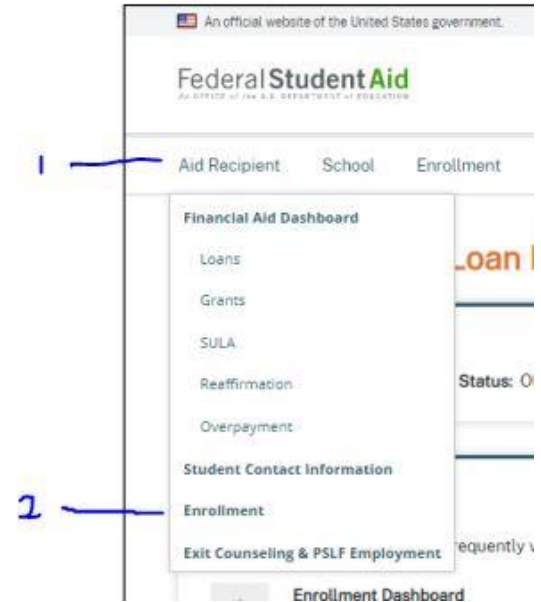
An official website of the United States government.

Federal Student Aid
AN OFFICE of the U.S. DEPARTMENT of EDUCATION

1

Aid Recipient School Enrollment

Financial Aid Dashboard

Loans

Grants

SULA

Reaffirmation

Overpayment

Student Contact Information

2

Enrollment

Exit Counseling & PSLF Employment

Loan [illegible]

Status: O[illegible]

requently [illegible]

Enrollment Dashboard